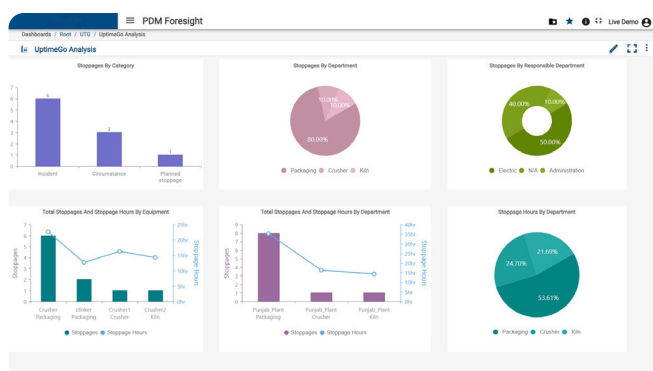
PDM Foresight

Live Demo

Dashboards / Root / UTG / UptimeGo Analysis

UptimeGo Analysis

Stoppages By Category

| | |
|---|---|
| Incident | 6 |
| Circumstance | 3 |
| Planned stoppage | 1 |

0 1 2 3 4 5 6 7

Stoppages By Department

10.00% 10.00% 80.00%

Packaging Crusher Kiln

Stoppages By Responsible Department

40.00% 10.00% 50.00%

Electric N/A Administration

Total Stoppages And Stoppage Hours By Equipment

Stoppages

Stoppage Hours

0 1 2 3 4 5 6 7

0hr 5hr 10hr 15hr 20hr 25hr

Crusher Packaging

clinker Packaging

Crusher1 Crusher

Crusher2 Kiln

Stoppages Stoppage Hours

Total Stoppages And Stoppage Hours By Department

Stoppages

Stoppage Hours

0 1 2 3 4 5 6 7 8 9

0hr 5hr 10hr 15hr 20hr 25hr 30hr 35hr 40hr

Punjab_Plant Packaging

Punjab_Plant Crusher

Punjab_Plant Kiln

Stoppages Stoppage Hours

Stoppage Hours By Department

21.69% 24.70% 53.61%

Packaging Crusher Kiln